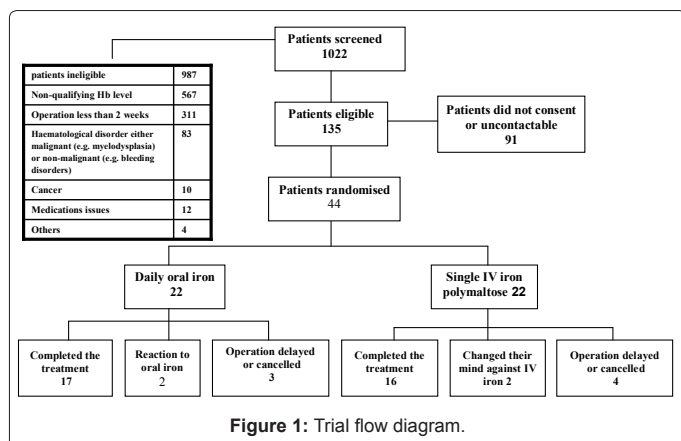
Patients screened
1022

| patients ineligible | 987 |
|---|---|
| Non-qualifying Hb level | 567 |
| Operation less than 2 weeks | 311 |
| Haematological disorder either malignant (e.g. myelodysplasia) or non-malignant (e.g. bleeding disorders) | 83 |
| Cancer | 10 |
| Medications issues | 12 |
| Others | 4 |

Patients eligible
135

Patients did not consent or uncontactable
91

Patients randomised
44

Daily oral iron
22

Single IV iron polymaltose 22

Completed the treatment
17

Reaction to oral iron
2

Operation delayed or cancelled
3

Completed the treatment
16

Changed their mind against IV iron 2

Operation delayed or cancelled
4

Figure 1: Trial flow diagram.